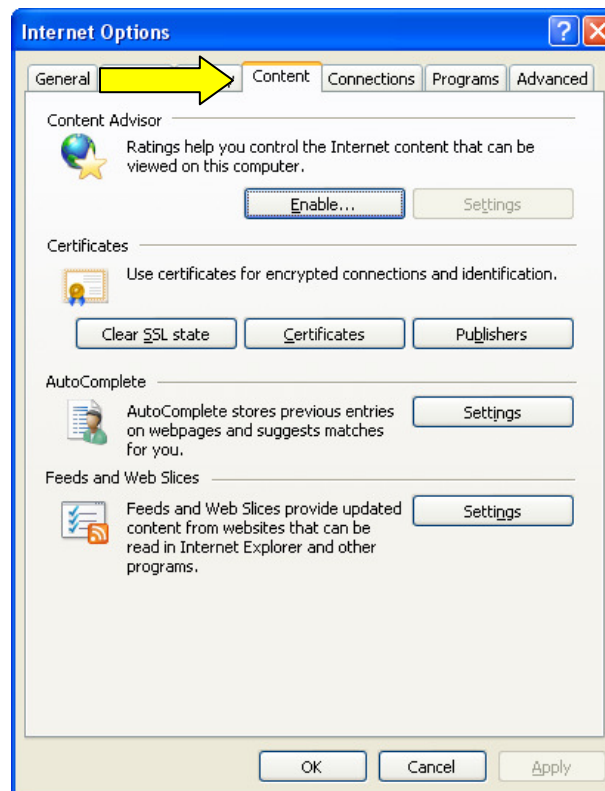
Internet Options

General
Content
Connections
Programs
Advanced

Content Advisor

Ratings help you control the Internet content that can be viewed on this computer.

Enable...
Settings

Certificates

Use certificates for encrypted connections and identification.

Clear SSL state
Certificates
Publishers

AutoComplete

AutoComplete stores previous entries on webpages and suggests matches for you.

Settings

Feeds and Web Slices

Feeds and Web Slices provide updated content from websites that can be read in Internet Explorer and other programs.

Settings

OK
Cancel
Apply